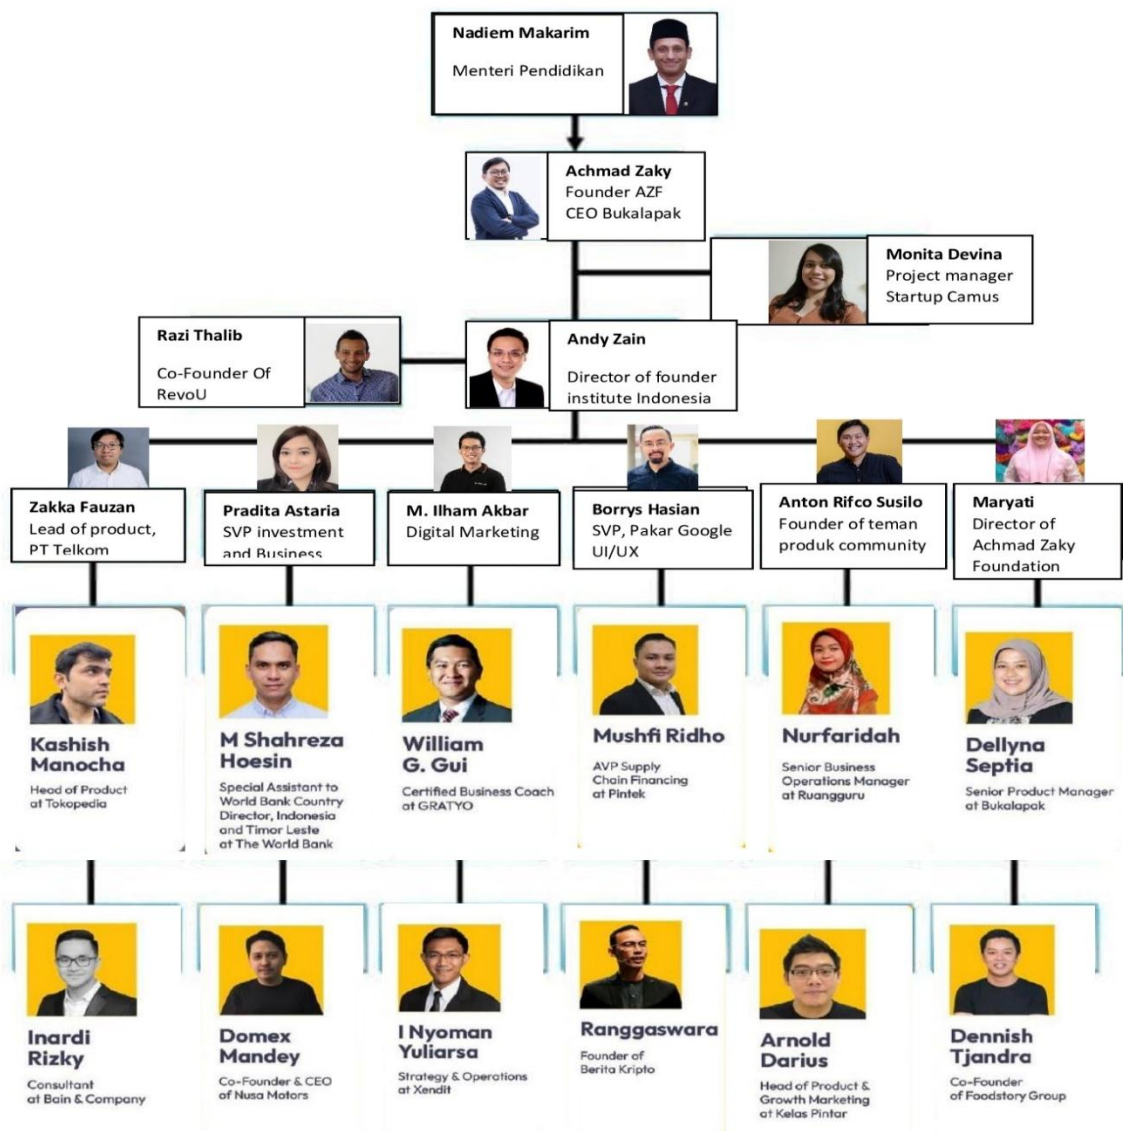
Nadiem Makarim
Menteri Pendidikan

Achmad Zaky
Founder AZF
CEO Bukalapak

Monita Devina
Project manager
Startup Camus

Razi Thalib
Co-Founder Of RevoU

Andy Zain
Director of founder institute Indonesia

Zakka Fauzan
Lead of product, PT Telkom

Pradita Astaria
SVP investment and Business

M. Ilham Akbar
Digital Marketing

Borrys Hasian
SVP, Pakar Google UI/UX

Anton Rifco Susilo
Founder of teman produk community

Maryati
Director of Achmad Zaky Foundation

Kashish Manocha
Head of Product at Tokopedia

M Shahreza Hoesin
Special Assistant to World Bank Country Director, Indonesia and Timor Leste at The World Bank

William G. Gui
Certified Business Coach at GRATYO

Mushfi Ridho
AVP Supply Chain Financing at Pintek

Nurfaridah
Senior Business Operations Manager at Ruangguru

Dellyna Septia
Senior Product Manager at Bukalapak

Inardi Rizky
Consultant at Bain & Company

Domex Mandey
Co-Founder & CEO of Nusa Motors

I Nyoman Yuliarsa
Strategy & Operations at Xendit

Ranggaswara
Founder of Berita Kripto

Arnold Darius
Head of Product & Growth Marketing at Kelas Pintar

Dennish Tjandra
Co-Founder of Foodstory Group